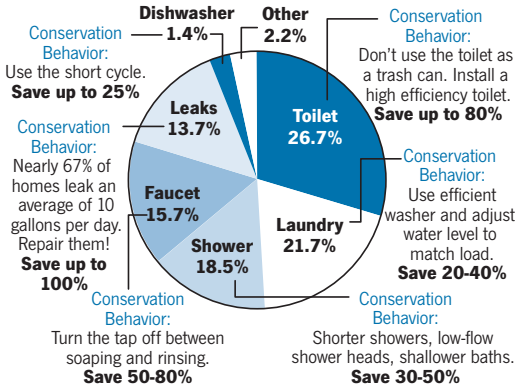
Dishwasher
1.4%

Other
2.2%

Conservation Behavior:
Use the short cycle.
Save up to 25%

Conservation Behavior:
Don't use the toilet as a trash can. Install a high efficiency toilet.
Save up to 80%

Leaks
13.7%

Toilet
26.7%

Conservation Behavior:
Nearly 67% of homes leak an average of 10 gallons per day. Repair them!
Save up to 100%

Faucet
15.7%

Conservation Behavior:
Use efficient washer and adjust water level to match load.
Save 20-40%

Laundry
21.7%

Shower
18.5%

Conservation Behavior:
Turn the tap off between soaping and rinsing.
Save 50-80%

Conservation Behavior:
Shorter showers, low-flow shower heads, shallower baths.
Save 30-50%